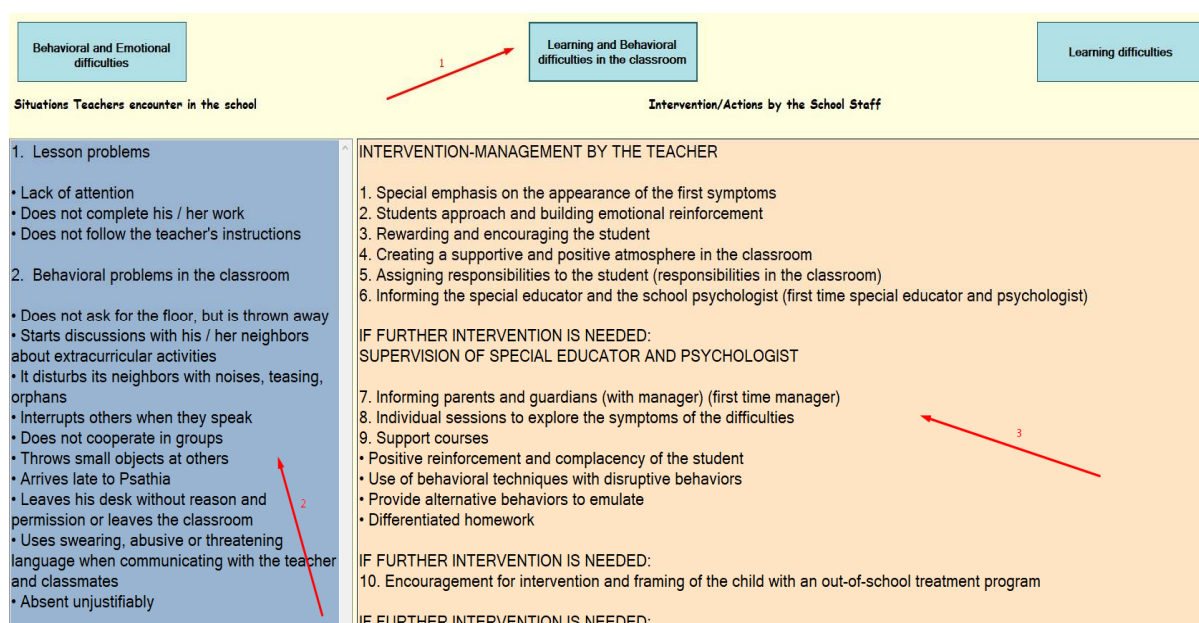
Behavioral and Emotional difficulties

Learning and Behavioral difficulties in the classroom

Learning difficulties

1

Situations Teachers encounter in the school

Intervention/Actions by the School Staff

1. Lesson problems

• Lack of attention
• Does not complete his / her work
• Does not follow the teacher's instructions

2. Behavioral problems in the classroom

• Does not ask for the floor, but is thrown away
• Starts discussions with his / her neighbors about extracurricular activities
• It disturbs its neighbors with noises, teasing, orphans
• Interrupts others when they speak
• Does not cooperate in groups
• Throws small objects at others
• Arrives late to Psathia
• Leaves his desk without reason and permission or leaves the classroom
• Uses swearing, abusive or threatening language when communicating with the teacher and classmates
• Absent unjustifiably

2

INTERVENTION-MANAGEMENT BY THE TEACHER

1. Special emphasis on the appearance of the first symptoms
2. Students approach and building emotional reinforcement
3. Rewarding and encouraging the student
4. Creating a supportive and positive atmosphere in the classroom
5. Assigning responsibilities to the student (responsibilities in the classroom)
6. Informing the special educator and the school psychologist (first time special educator and psychologist)

IF FURTHER INTERVENTION IS NEEDED:
SUPERVISION OF SPECIAL EDUCATOR AND PSYCHOLOGIST

7. Informing parents and guardians (with manager) (first time manager)
8. Individual sessions to explore the symptoms of the difficulties
9. Support courses
• Positive reinforcement and complacency of the student
• Use of behavioral techniques with disruptive behaviors
• Provide alternative behaviors to emulate
• Differentiated homework

3

IF FURTHER INTERVENTION IS NEEDED:
10. Encouragement for intervention and framing of the child with an out-of-school treatment program

IF FURTHER INTERVENTION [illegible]